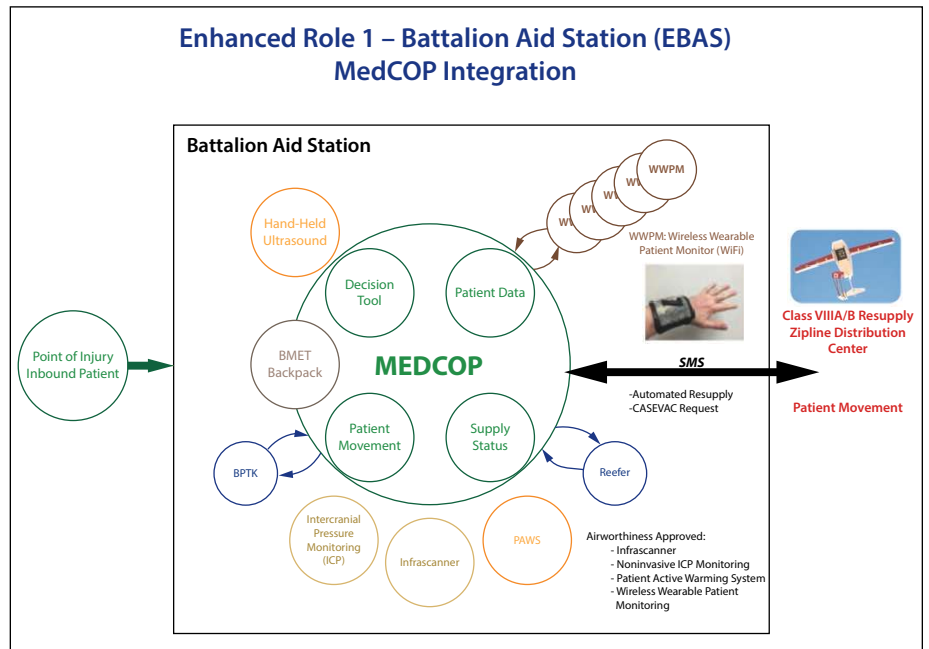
Enhanced Role 1 – Battalion Aid Station (EBAS)
MedCOP Integration

Battalion Aid Station

WWPM

WW

WW

WW

WW

WWPM: Wireless Wearable Patient Monitor (WiFi)

Hand-Held Ultrasound

Decision Tool

Patient Data

MEDCOP

BMET Backpack

Patient Movement

Supply Status

Point of Injury Inbound Patient

Class VIIIA/B Resupply Zipline Distribution Center

SMS

-Automated Resupply
-CASEVAC Request

Patient Movement

BPTK

Reefer

Intercranial Pressure Monitoring (ICP)

Infrascanner

PAWS

Airworthiness Approved:
- Infrascanner
- Noninvasive ICP Monitoring
- Patient Active Warming System
- Wireless Wearable Patient Monitoring